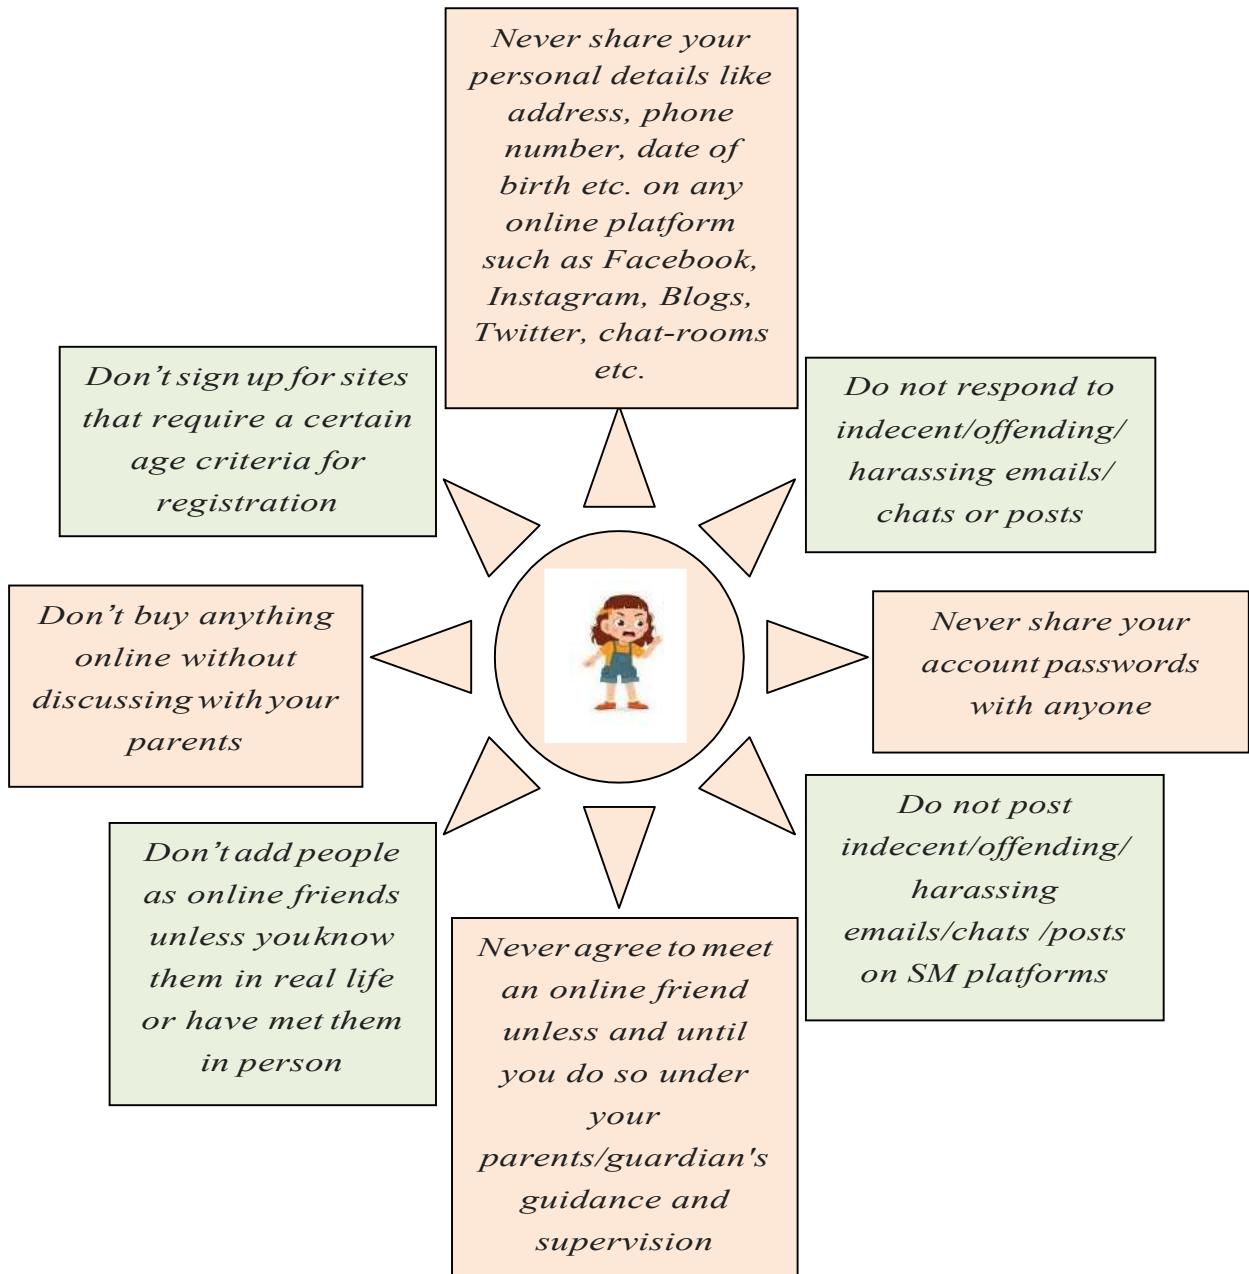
Never share your personal details like address, phone number, date of birth etc. on any online platform such as Facebook, Instagram, Blogs, Twitter, chat-rooms etc.

Don't sign up for sites that require a certain age criteria for registration

Do not respond to indecent/offending/ harassing emails/ chats or posts

Don't buy anything online without discussing with your parents

Never share your account passwords with anyone

Don't add people as online friends unless you know them in real life or have met them in person

Do not post indecent/offending/ harassing emails/chats /posts on SM platforms

Never agree to meet an online friend unless and until you do so under your parents/guardian's guidance and supervision